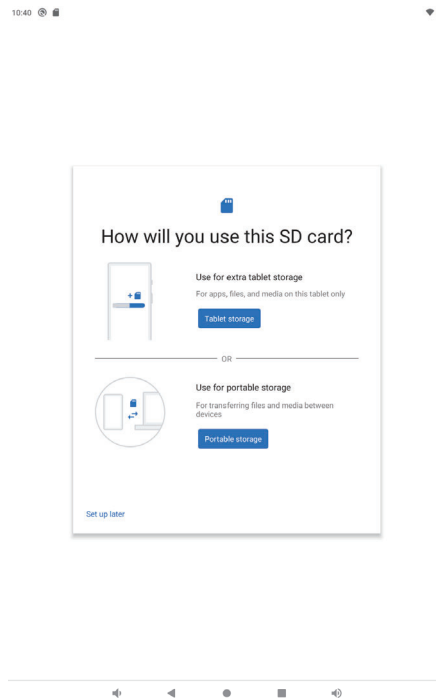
10:40

How will you use this SD card?

Use for extra tablet storage

For apps, files, and media on this tablet only

Tablet storage

OR

Use for portable storage

For transferring files and media between devices

Portable storage

Set up later